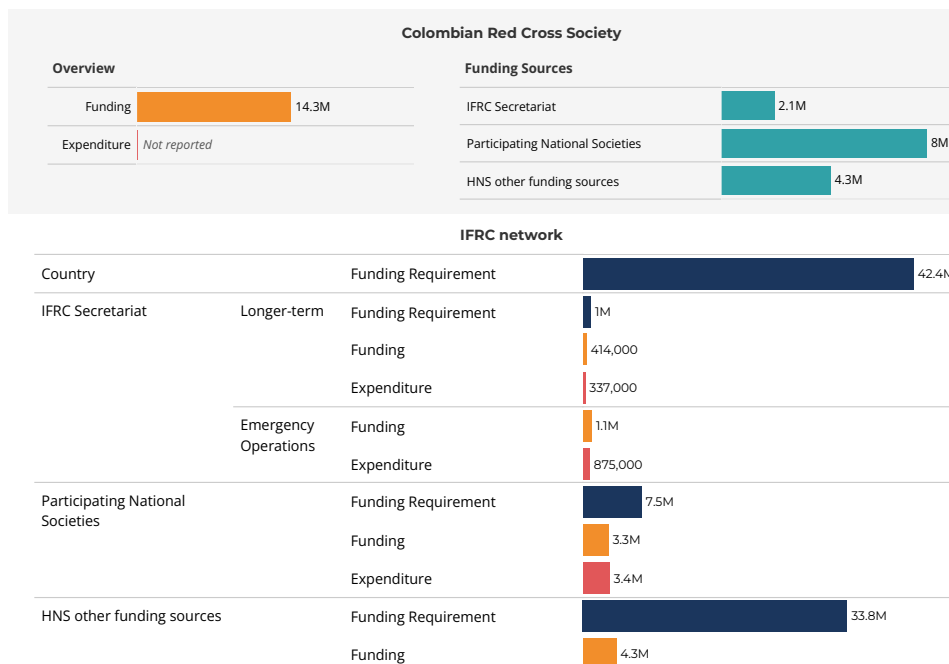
Colombian Red Cross Society

Overview

| | |
|---|---|
| Funding | 14.3M |
| Expenditure | Not reported |

Funding Sources

| | |
|---|---|
| IFRC Secretariat | 2.1M |
| Participating National Societies | 8M |
| HNS other funding sources | 4.3M |

IFRC network

| | | | |
|---|---|---|---|
| Country | | Funding Requirement | 42.4M |
| IFRC Secretariat | Longer-term | Funding Requirement | 1M |
| | | Funding | 414,000 |
| | | Expenditure | 337,000 |
| | Emergency Operations | Funding | 1.1M |
| | | Expenditure | 875,000 |
| Participating National Societies | | Funding Requirement | 7.5M |
| | | Funding | 3.3M |
| | | Expenditure | 3.4M |
| HNS other funding sources | | Funding Requirement | 33.8M |
| | | Funding | 4.3M |